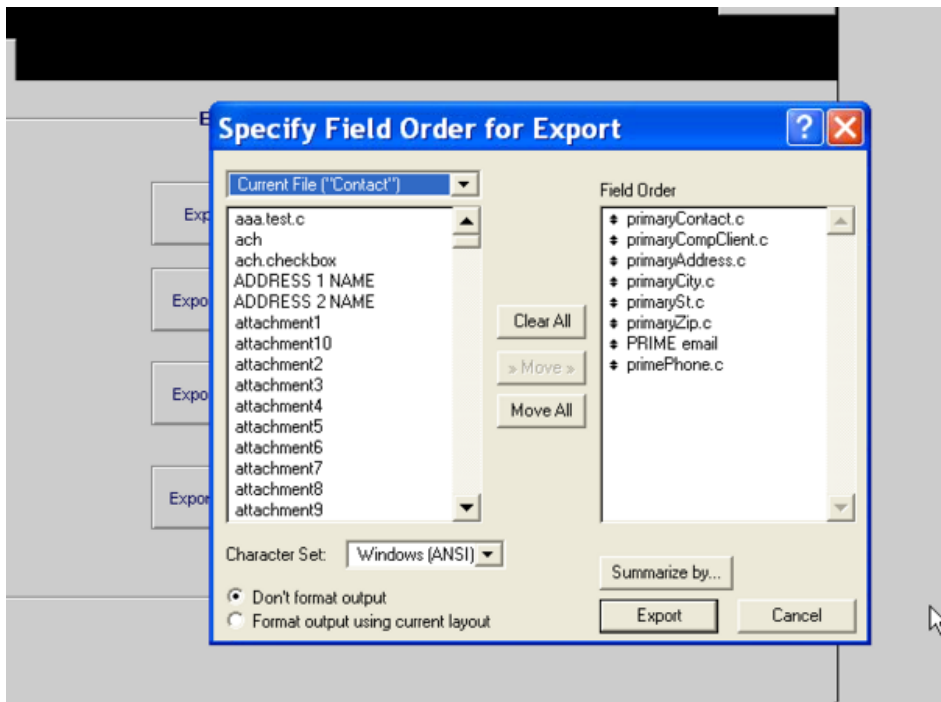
Specify Field Order for Export

Current File ("Contact")

aaa.test.c
ach
ach.checkbox
ADDRESS 1 NAME
ADDRESS 2 NAME
attachment1
attachment10
attachment2
attachment3
attachment4
attachment5
attachment6
attachment7
attachment8
attachment9

Clear All
» Move »
Move All

Field Order

primaryContact.c
primaryCompClient.c
primaryAddress.c
primaryCity.c
primarySt.c
primaryZip.c
PRIME email
primePhone.c

Character Set: Windows (ANSI)

Don't format output
Format output using current layout

Summarize by...

Export
Cancel

E
Exp
Expo
Expo
Expor